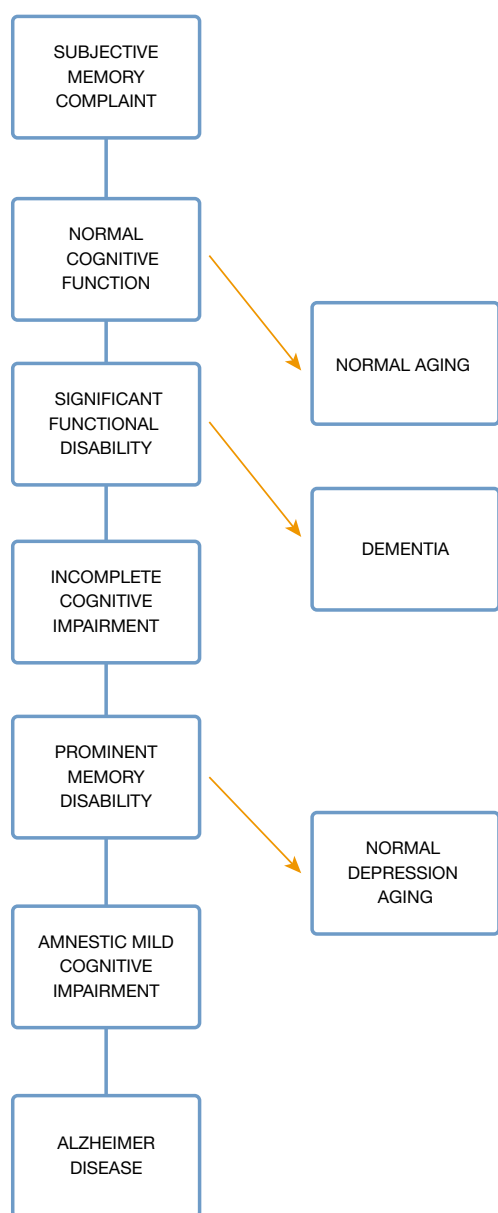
SUBJECTIVE MEMORY COMPLAINT

NORMAL COGNITIVE FUNCTION

NORMAL AGING

SIGNIFICANT FUNCTIONAL DISABILITY

DEMENTIA

INCOMPLETE COGNITIVE IMPAIRMENT

PROMINENT MEMORY DISABILITY

NORMAL DEPRESSION AGING

AMNESTIC MILD COGNITIVE IMPAIRMENT

ALZHEIMER DISEASE